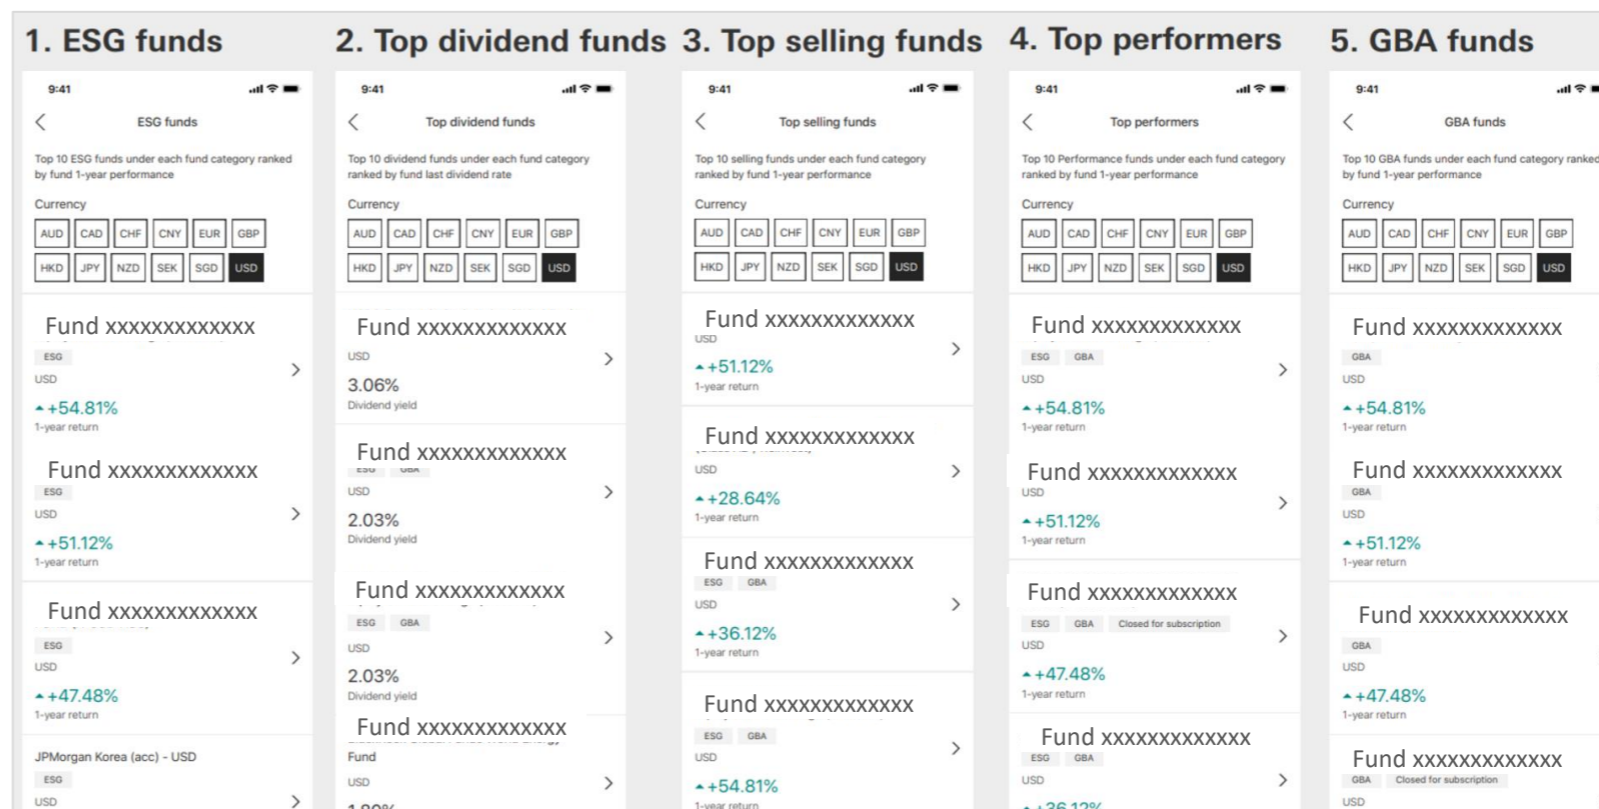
1. ESG funds

9:41

ESG funds

Top 10 ESG funds under each fund category ranked by fund 1-year performance

Currency

AUD CAD CHF CNY EUR GBP

HKD JPY NZD SEK SGD USD

Fund xxxxxxxxxxxxx

ESG

USD

+54.81%

1-year return

Fund xxxxxxxxxxxxx

ESG

USD

+51.12%

1-year return

Fund xxxxxxxxxxxxx

ESG

USD

+47.48%

1-year return

JPMorgan Korea (acc) - USD

ESG

USD

2. Top dividend funds

9:41

Top dividend funds

Top 10 dividend funds under each fund category ranked by fund last dividend rate

Currency

AUD CAD CHF CNY EUR GBP

HKD JPY NZD SEK SGD USD

Fund xxxxxxxxxxxxx

USD

3.06%

Dividend yield

Fund xxxxxxxxxxxxx

USD

2.03%

Dividend yield

Fund xxxxxxxxxxxxx

ESG GBA

USD

2.03%

Dividend yield

Fund xxxxxxxxxxxxx

Fund

USD

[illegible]

3. Top selling funds

9:41

Top selling funds

Top 10 selling funds under each fund category ranked by fund 1-year performance

Currency

AUD CAD CHF CNY EUR GBP

HKD JPY NZD SEK SGD USD

Fund xxxxxxxxxxxxx

USD

+51.12%

1-year return

Fund xxxxxxxxxxxxx

USD

+28.64%

1-year return

Fund xxxxxxxxxxxxx

ESG GBA

USD

+36.12%

1-year return

Fund xxxxxxxxxxxxx

ESG GBA

USD

+54.81%

1-year return

4. Top performers

9:41

Top performers

Top 10 Performance funds under each fund category ranked by fund 1-year performance

Currency

AUD CAD CHF CNY EUR GBP

HKD JPY NZD SEK SGD USD

Fund xxxxxxxxxxxxx

ESG GBA

USD

+54.81%

1-year return

Fund xxxxxxxxxxxxx

USD

+51.12%

1-year return

Fund xxxxxxxxxxxxx

ESG GBA Closed for subscription

USD

+47.48%

1-year return

Fund xxxxxxxxxxxxx

ESG GBA

USD

+36.12%

5. GBA funds

9:41

GBA funds

Top 10 GBA funds under each fund category ranked by fund 1-year performance

Currency

AUD CAD CHF CNY EUR GBP

HKD JPY NZD SEK SGD USD

Fund xxxxxxxxxxxxx

GBA

USD

+54.81%

1-year return

Fund xxxxxxxxxxxxx

GBA

USD

+51.12%

1-year return

Fund xxxxxxxxxxxxx

GBA

USD

+47.48%

1-year return

Fund xxxxxxxxxxxxx

GBA Closed for subscription

USD